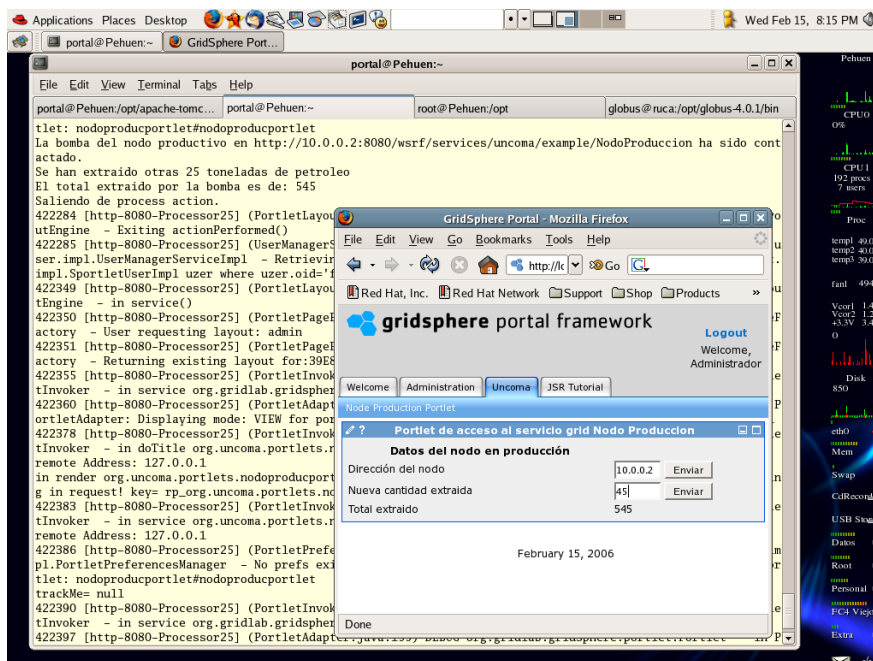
Applications Places Desktop
Wed Feb 15, 8:15 PM
portal@Pehuen:~
GridSphere Port...
portal@Pehuen:~
File Edit View Terminal Tabs Help
portal@Pehuen:/opt/apache-tomc... portal@Pehuen:~ root@Pehuen:/opt globus@ruca:/opt/globus-4.0.1/bin
tlet: nodoproducportlet#nodoproducportlet
La bomba del nodo productivo en http://10.0.0.2:8080/wsrf/services/uncoma/example/NodoProduccion ha sido cont
actado.
Se han extraido otras 25 toneladas de petroleo
El total extraido por la bomba es de: 545
Saliendo de process action.
422284 [http-8080-Processor25] (PortletLayou
utEngine - Exiting actionPerformed()
422285 [http-8080-Processor25] (UserManagerS
ser.impl.UserManagerServiceImpl - Retrievin
impl.SportletUserImpl uzer where uzer.oid='f
422349 [http-8080-Processor25] (PortletLayou
tEngine - in service()
422350 [http-8080-Processor25] (PortletPageF
actory - User requesting layout: admin
422351 [http-8080-Processor25] (PortletPageF
actory - Returning existing layout for:39E8
422355 [http-8080-Processor25] (PortletInvok
tInvoker - in service org.gridlab.gridspher
422360 [http-8080-Processor25] (PortletAdapt
ortletAdapter: Displaying mode: VIEW for por
422378 [http-8080-Processor25] (PortletInvok
tInvoker - in doTitle org.uncoma.portlets.n
remote Address: 127.0.0.1
in render org.uncoma.portlets.nodoproducport
g in request! key= rp_org.uncoma.portlets.no
422383 [http-8080-Processor25] (PortletInvok
tInvoker - in service org.uncoma.portlets.n
remote Address: 127.0.0.1
422386 [http-8080-Processor25] (PortletPrefe
pl.PortletPreferencesManager - No prefs exi
tlet: nodoproducportlet#nodoproducportlet
trackMe= null
422390 [http-8080-Processor25] (PortletInvok
tInvoker - in service org.gridlab.gridspher
422397 [http-8080-Processor25] (PortletAdapter.java:199) DEBUG org.gridlab.gridsphere.portlet.Portlet In P
GridSphere Portal - Mozilla Firefox
File Edit View Go Bookmarks Tools Help
http://lc Go
Red Hat, Inc. Red Hat Network Support Shop Products »
gridsphere portal framework
Logout
Welcome, Administrador
Welcome Administration Uncoma JSR Tutorial
Node Production Portlet
Portlet de acceso al servicio grid Nodo Produccion
Datos del nodo en producción
| Dirección del nodo | 10.0.0.2 | Enviar |
|---|---|---|
| Nueva cantidad extraida | 45 | Enviar |
| Total extraido | 545 | |
February 15, 2006
Done
Pehuen
CPU0
0%
CPU1
192 procs
7 users
Proc
temp1 49.0
temp2 40.0
temp3 39.0
fan1 494
Vcor1 1.4
Vcor2 1.2
+3.3V 3.4
0
Disk
850
eth0
Mem
Swap
CdRecorder
USB Stor
Datos
Root
Personal
FC4 Viejo
Extra